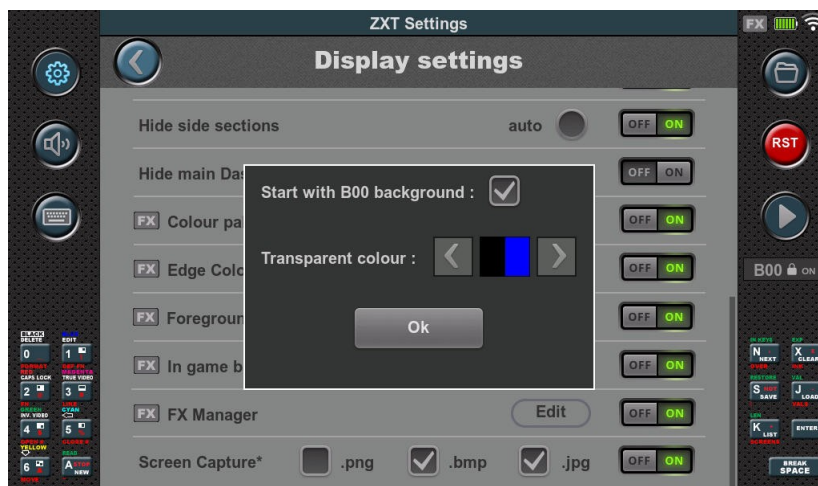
ZXT Settings

FX

Display settings

Hide side sections auto OFF ON

Hide main Das OFF ON

FX Colour pa OFF ON

FX Edge Colo OFF ON

FX Foregroun OFF ON

FX In game b OFF ON

FX FX Manager Edit OFF ON

Screen Capture* .png .bmp .jpg OFF ON

Start with B00 background :

Transparent colour :

Ok

RST

B00 ON

BLACK DELETE
BLUE EDIT
0
1
CAPS LOCK
TRUE VIDEO
2
3
GREEN INV. VIDEO
CYAN
4
5
YELLOW
6
A
NEW

N NEXT
X CLEAR
S SAVE
J LOAD
K LIST
ENTER
BREAK SPACE